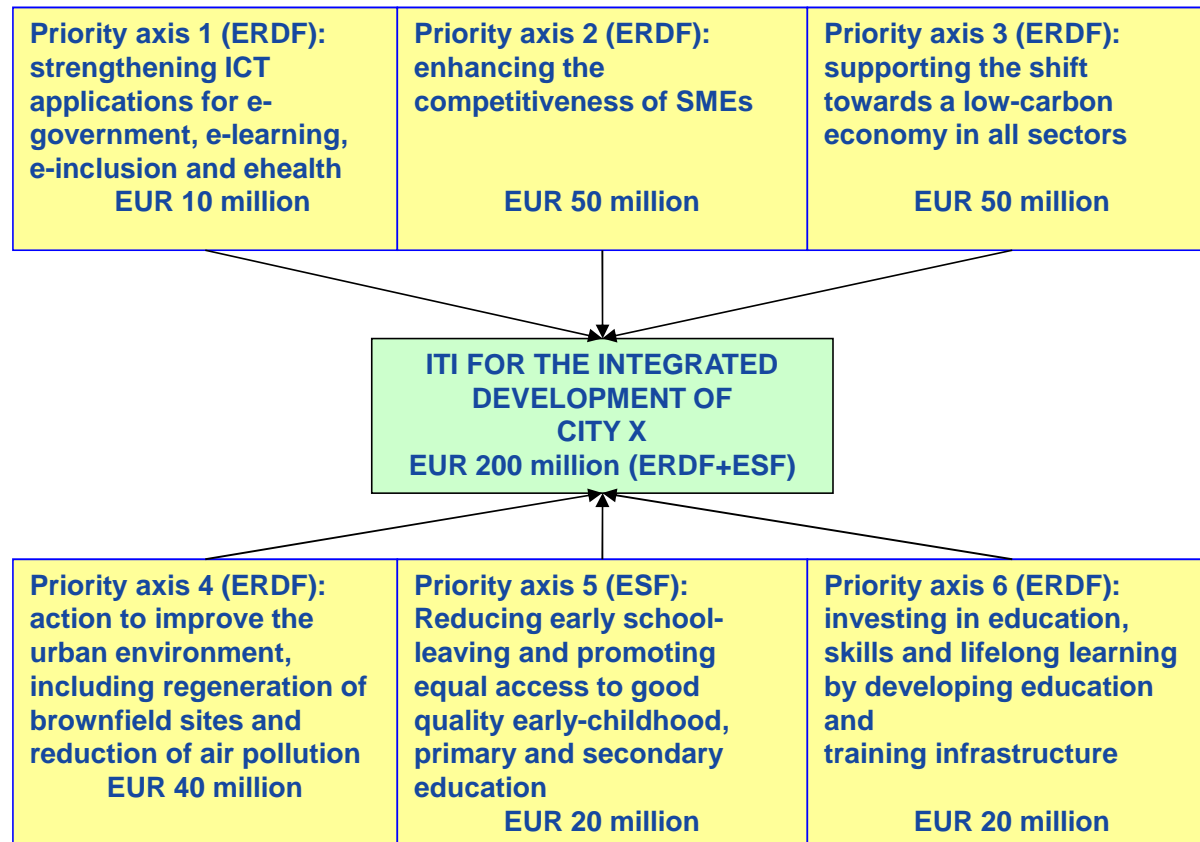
Priority axis 1 (ERDF): strengthening ICT applications for e-government, e-learning, e-inclusion and ehealth
EUR 10 million

Priority axis 2 (ERDF): enhancing the competitiveness of SMEs
EUR 50 million

Priority axis 3 (ERDF): supporting the shift towards a low-carbon economy in all sectors
EUR 50 million

ITI FOR THE INTEGRATED DEVELOPMENT OF CITY X
EUR 200 million (ERDF+ESF)

Priority axis 4 (ERDF): action to improve the urban environment, including regeneration of brownfield sites and reduction of air pollution
EUR 40 million

Priority axis 5 (ESF): Reducing early school-leaving and promoting equal access to good quality early-childhood, primary and secondary education
EUR 20 million

Priority axis 6 (ERDF): investing in education, skills and lifelong learning by developing education and
training infrastructure
EUR 20 million